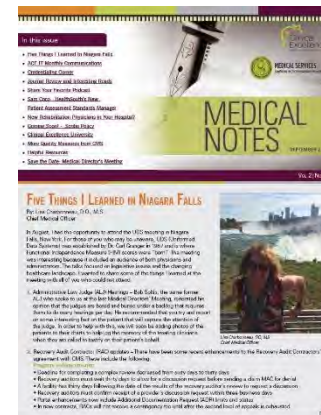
In this issue

Five Things I Learned in Niagara Falls
ACE IT Monthly Communication
Credentialing Corner
Spoken History and Interesting Reads
Share Your Favorite Podcast
Sam Says – HealthStack's New...
Patient Assessment Standards Manager
New Rehabilitation Physicians in Your Hospital?
Member Spotlight – Sandra Pracy
Clinical Excellence University
More Quality Measures from CMS
Helpful Resources
Save the Date: Medical Director's Meeting

MEDICAL SERVICES

MEDICAL NOTES

SEPTEMBER 2

Vol. 2 | Is

FIVE THINGS I LEARNED IN NIAGARA FALLS

By Lisa Charbonneau, D.O., M.S.
Chief Medical Officer

In August, I had the opportunity to attend the UDS meeting in Niagara Falls, New York. For those of you who may be unaware, UDS (Uniform Data System) was established by Dr. Carl Granger in 1987 and is where Functional Independence Measure (FIM) scores were "born". This meeting was interesting because it included an audience of both physicians and administrators. The talks focused on legislative issues and the changing healthcare landscape. I wanted to share some of the things I learned at the meeting with all of you who could not attend.

1. Administrative Law Judge (ALJ) Hearings – Bob Saltis, the same former ALJ who spoke to us at the last Medical Directors' Meeting, reiterated his opinion that the judges are bored and frustrated under a backlog that requires them to do many hearings per day. He recommended that you try and record or some interesting fact on the patient that will capture the attention of the judge. In order to help with this, we will soon be adding photos of the patients to their charts to help guide the memory of the hearing clinicians when they are asked to testify on their patient's behalf.

2. Recovery Audit Contractor (RAC) update – There have been some recent enhancements to the Recovery Audit Contractors' agreement with CMS. These include the following:
Program enhancements:
• Deadline for completing a complex review decreased from sixty days to thirty days
• Recovery auditors must wait thirty days to allow for a discussion request before sending a claim MAC for denial
• A facility has thirty days following the date of the results of the recovery auditor's review to request a discussion
• Recovery auditors must confirm receipt of a provider's discussion request within three business days
• Portal enhancements to more reliably Additional Documentation Request (ADR) limits and status
• In new contracts, RACs will not receive a contingency fee until after the second level of appeals is exhausted

Lisa Charbonneau, DO, MS
Chief Medical Officer